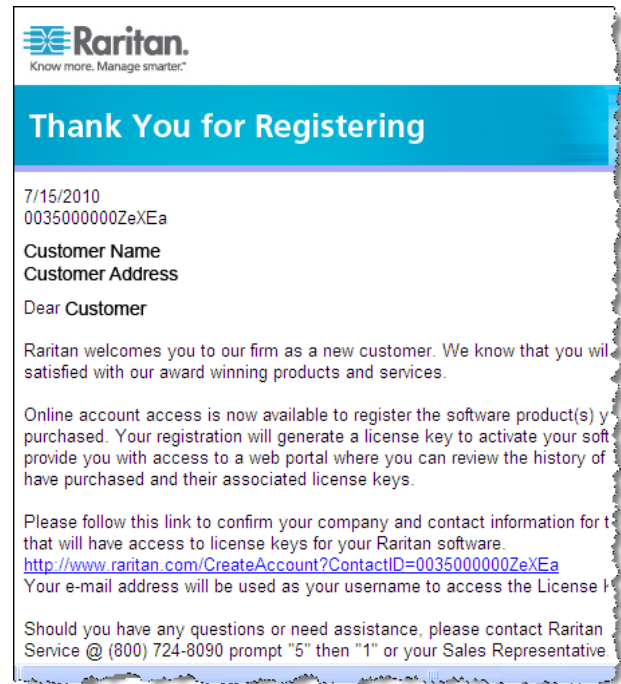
Raritan.
Know more. Manage smarter.™

Thank You for Registering

7/15/2010
0035000000ZeXEa

Customer Name
Customer Address

Dear Customer

Raritan welcomes you to our firm as a new customer. We know that you wil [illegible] satisfied with our award winning products and services.

Online account access is now available to register the software product(s) y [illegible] purchased. Your registration will generate a license key to activate your soft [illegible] provide you with access to a web portal where you can review the history of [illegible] have purchased and their associated license keys.

Please follow this link to confirm your company and contact information for t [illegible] that will have access to license keys for your Raritan software.
http://www.raritan.com/CreateAccount?ContactID=0035000000ZeXEa
Your e-mail address will be used as your username to access the License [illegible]

Should you have any questions or need assistance, please contact Raritan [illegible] Service @ (800) 724-8090 prompt "5" then "1" or your Sales Representative.